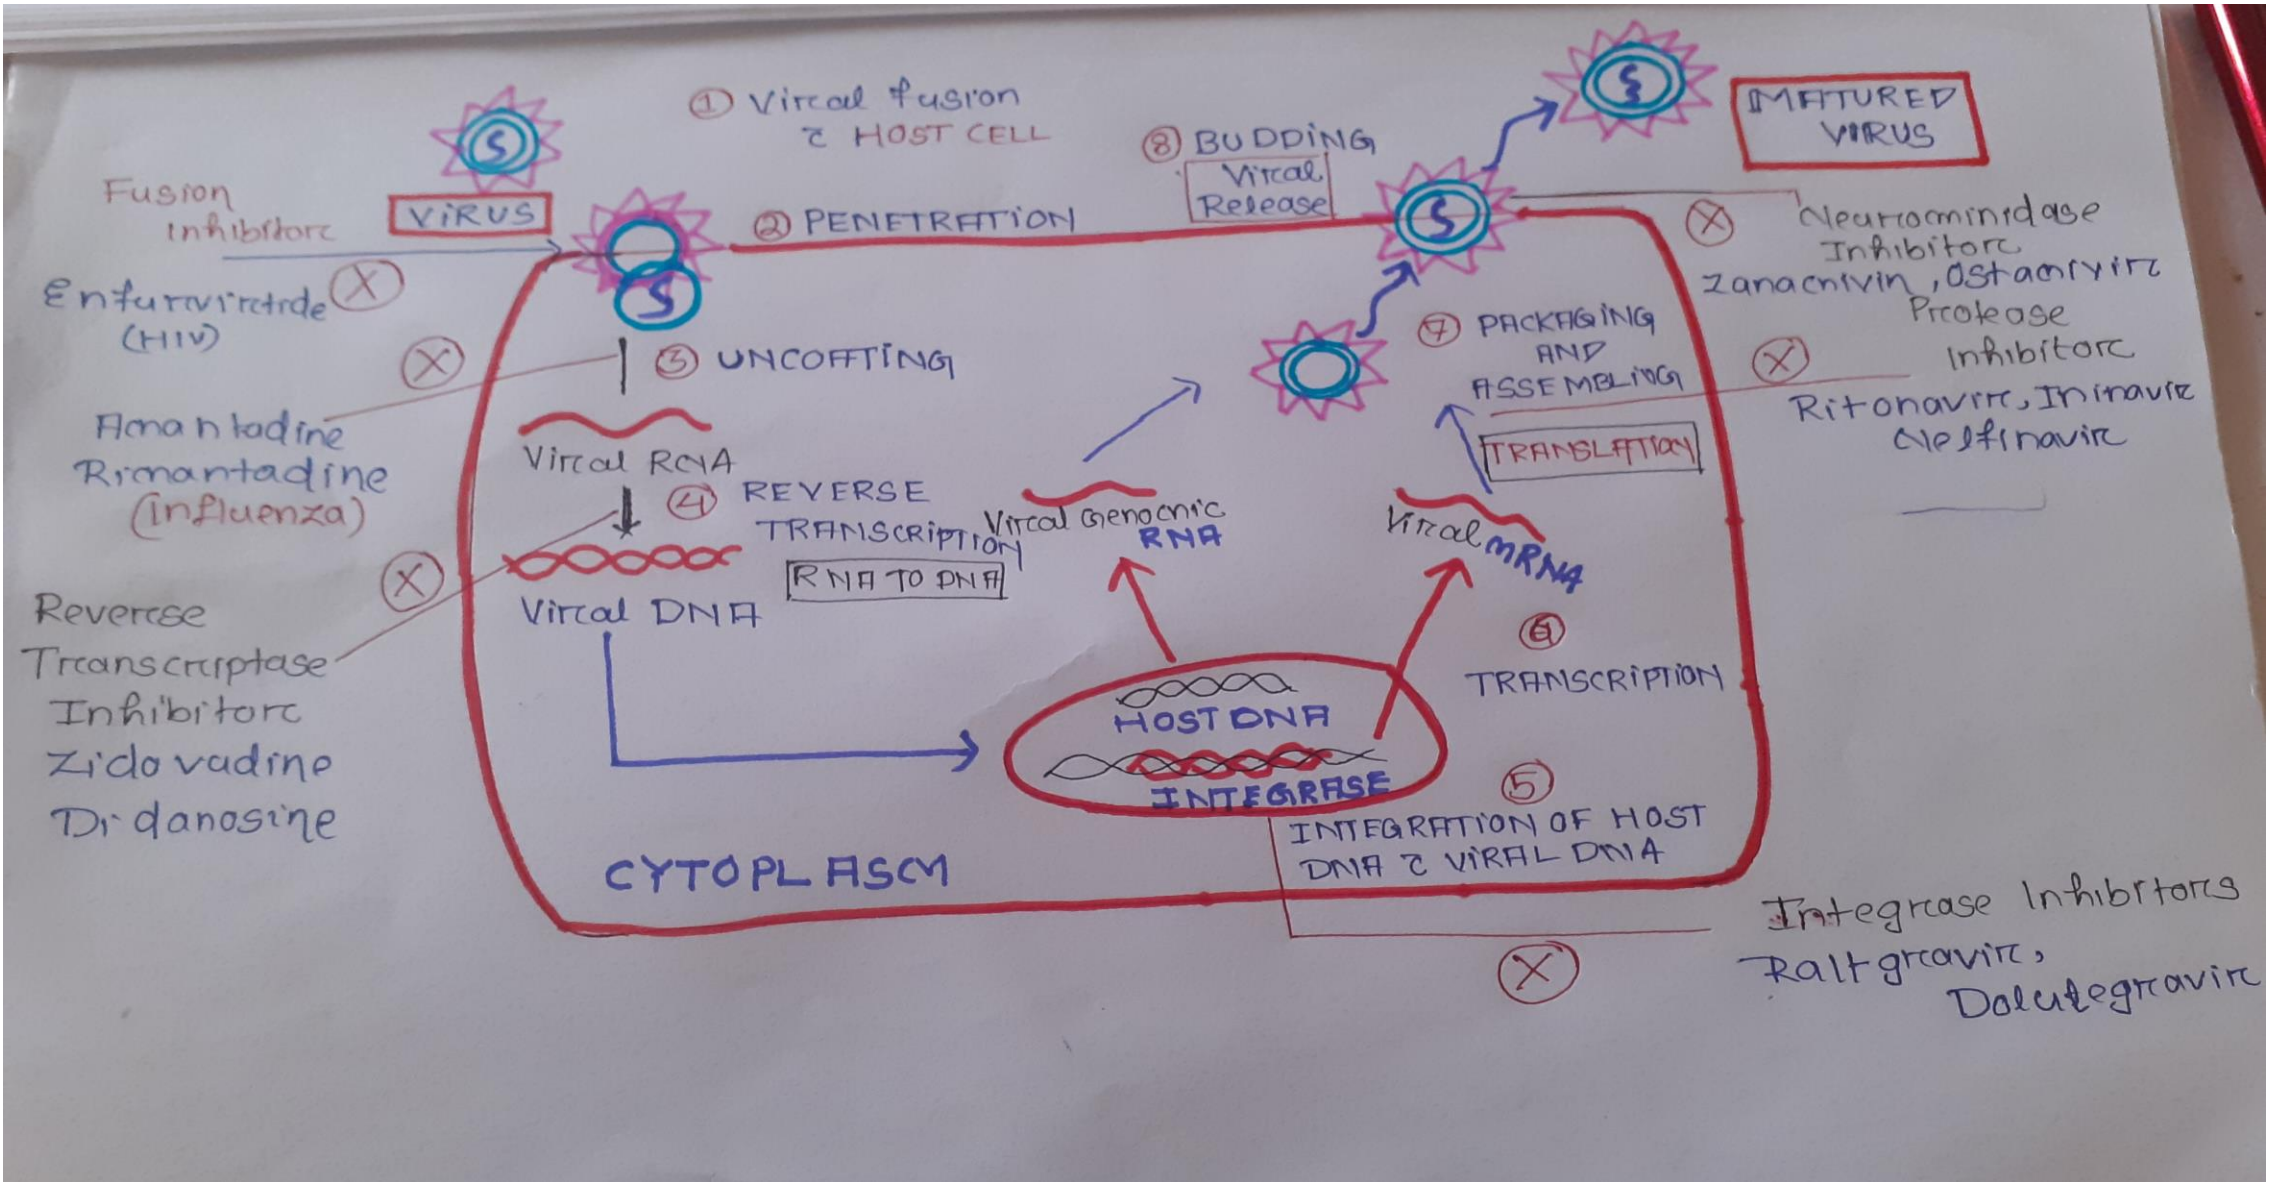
① Viral fusion c̄ HOST CELL

VIRUS

Fusion inhibitor

Enfurvirtide (HIV) ⊗

② PENETRATION

⑧ BUDDING Viral Release

MATURED VIRUS

⊗ Neurominidase Inhibitor Zanamivir, Ostamivir

Protease inhibitor ⊗ Ritonavir, Indinavir Nelfinavir

⊗ Amantadine Rimantadine (influenza)

③ UNCOATING

Viral RNA

④ REVERSE TRANSCRIPTION

RNA TO DNA

Viral DNA

⊗ Reverse Transcriptase Inhibitor Zidovudine Didanosine

Viral Genomic RNA

⑦ PACKAGING AND ASSEMBLING

TRANSLATION

Viral mRNA

⑥ TRANSCRIPTION

HOST DNA

INTEGRASE

⑤ INTEGRATION OF HOST DNA c̄ VIRAL DNA

CYTOPLASM

⊗ Integrase Inhibitors Raltgravir, Dolutegravir